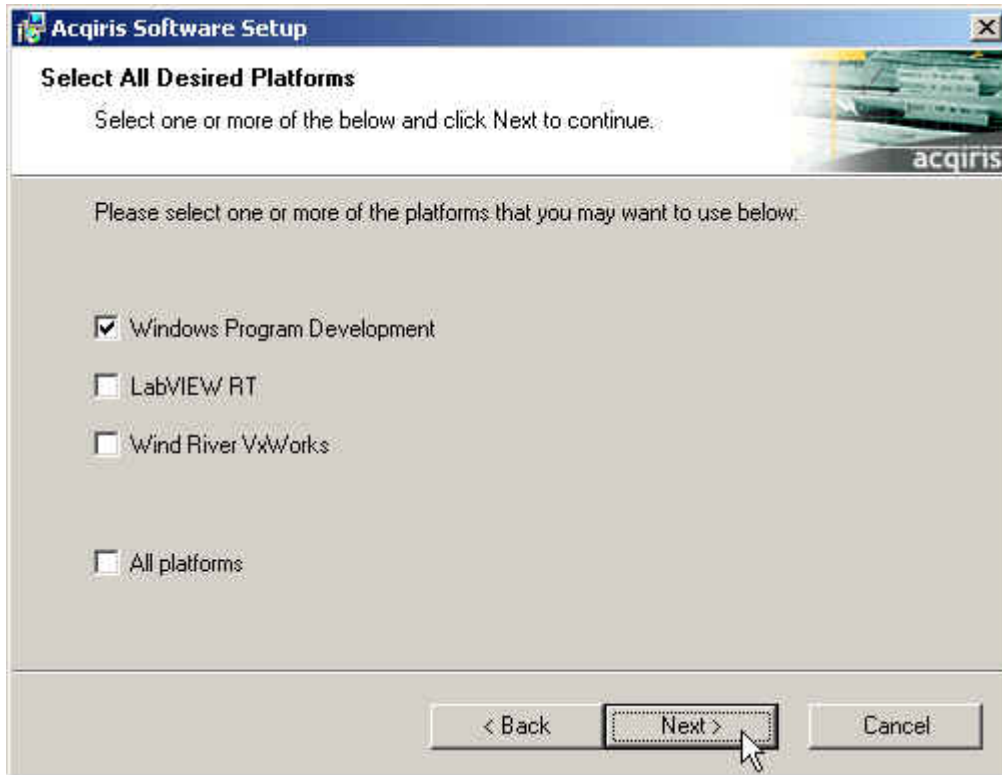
Acqiris Software Setup

Select All Desired Platforms

Select one or more of the below and click Next to continue.

acqiris

Please select one or more of the platforms that you may want to use below:

☑ Windows Program Development

☐ LabVIEW RT

☐ Wind River VxWorks

☐ All platforms

< Back

Next >

Cancel